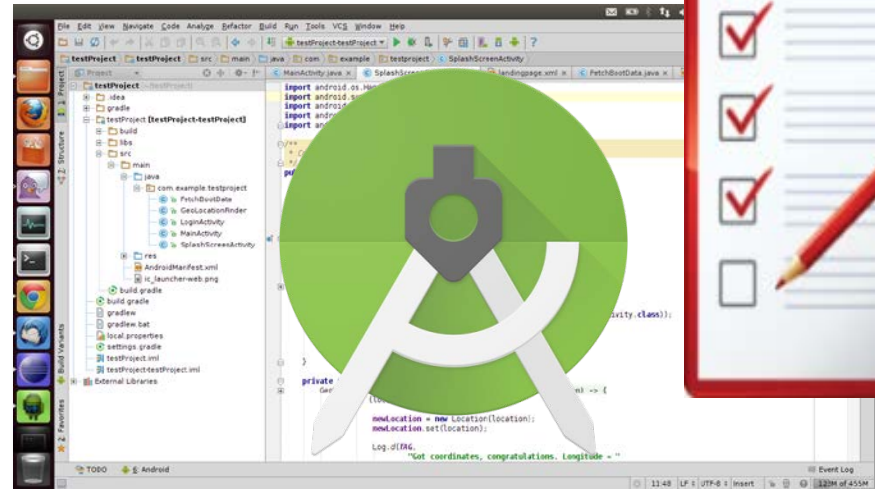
File Edit View Navigate Code Analyze Refactor Build Run Tools VCS Window Help

testProject-testProject

testProject testProject src main java com example testproject SplashScreenActivity

Project

MainActivity.java SplashScreen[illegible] landingpage.xml FetchBootData.java

testProject ~/testProject
.idea
gradle
testProject [testProject-testProject]
build
libs
src
main
java
com.example.testproject
FetchBootData
GeoLocationFinder
LoginActivity
MainActivity
SplashScreenActivity
res
AndroidManifest.xml
ic_launcher-web.png
build.gradle
build.gradle
gradlew
gradlew.bat
local.properties
settings.gradle
testProject.iml
testProject-testProject.iml
External Libraries

import android.os.Han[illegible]
import android.s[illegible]
import android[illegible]
import android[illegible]
import and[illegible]

pu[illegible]

ivity.class));

private
Geo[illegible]
n) -> {
(lo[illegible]

newLocation = new Location(location);
newLocation.set(location);

Log.d(TAG,
"Got coordinates, congratulations. Longitude = "

1: Project
2: Structure
Build Variants
2: Favorites

TODO
6: Android
Event Log

11:48 LF UTF-8 Insert 123M of 455M